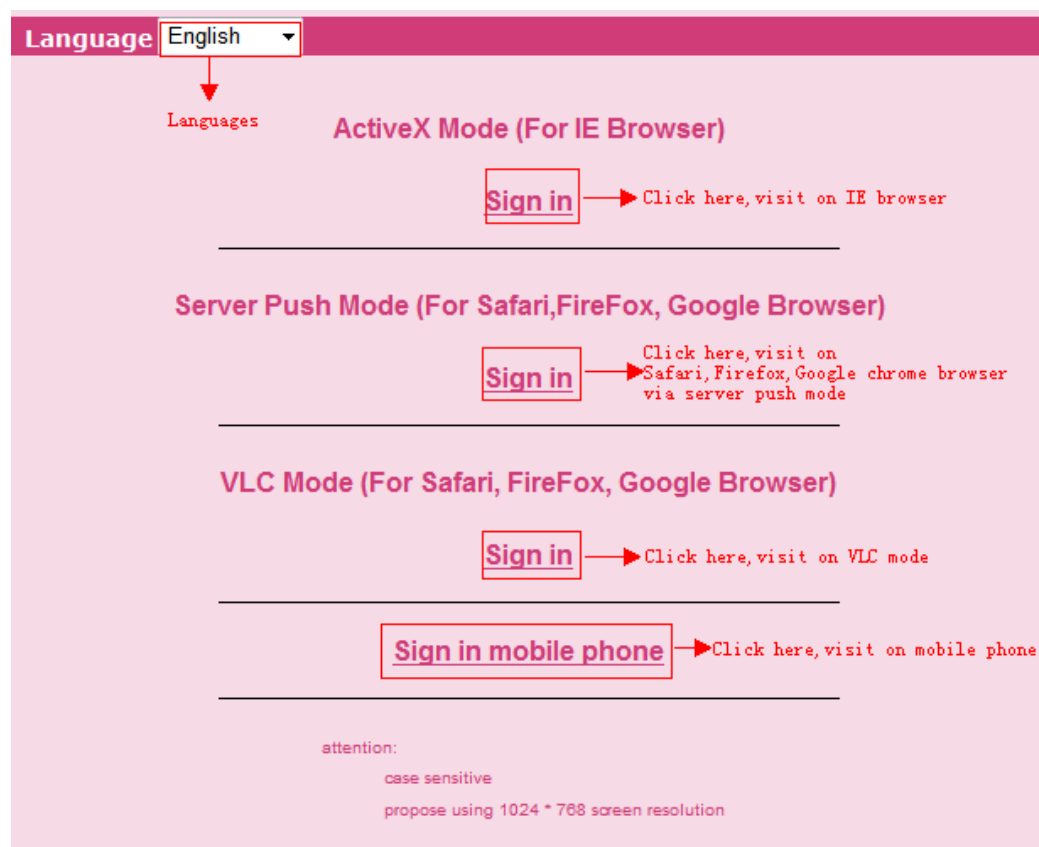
Language English

Languages

ActiveX Mode (For IE Browser)

Sign in

Click here, visit on IE browser

Server Push Mode (For Safari,FireFox, Google Browser)

Sign in

Click here, visit on Safari, Firefox, Google chrome browser via server push mode

VLC Mode (For Safari, FireFox, Google Browser)

Sign in

Click here, visit on VLC mode

Sign in mobile phone

Click here, visit on mobile phone

attention:

case sensitive

propose using 1024 * 768 screen resolution